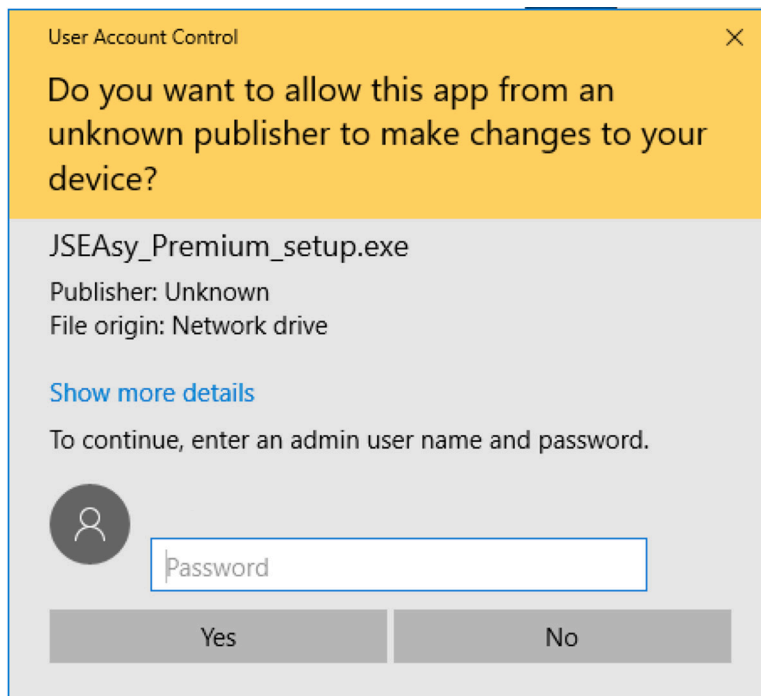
User Account Control

×

Do you want to allow this app from an unknown publisher to make changes to your device?

JSEAsy_Premium_setup.exe

Publisher: Unknown
File origin: Network drive

Show more details

To continue, enter an admin user name and password.

Password

Yes

No